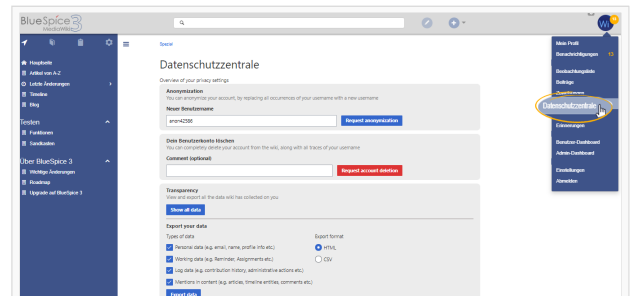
BlueSpice 3 MediaWiki

Hauptseite
Artikel von A-Z
Letzte Änderungen
Timeline
Blog

Testen
Funktionen
Sandkasten

Über BlueSpice 3
Wichtige Änderungen
Roadmap
Upgrade auf BlueSpice 3

Spezial

Datenschutzzentrale

Overview of your privacy settings

Anonymization
You can anonymize your account, by replacing all occurrences of your username with a new username

Neuer Benutzername
anon42586
Request anonymization

Dein Benutzerkonto löschen
You can completely delete your account from the wiki, along with all traces of your username

Comment (optional)
Request account deletion

Transparency
View and export all the data wiki has collected on you

Show all data

Export your data
Types of data
Personal data (e.g. email, name, profile info etc)
Working data (e.g. Reminder, Assignments etc.)
Log data (e.g. contribution history, administrative actions etc.)
Mentions in content (e.g. articles, timeline entries, comments etc.)

Export format
HTML
CSV

Export data

Mein Profil
Benachrichtigungen
Beiträge
Beobachtungsliste
Zuweisungen
Datenschutzzentrale
Erinnerungen
Benutzer-Dashboard
Admin-Dashboard
Einstellungen
Abmelden